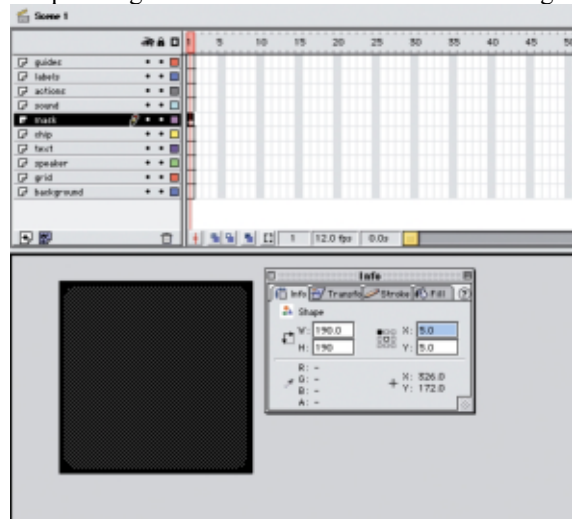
Scene 1

guides
labels
actions
sound
mask
chip
text
speaker
grid
background

1 5 10 15 20 25 30 35 40 45 50

1 12.0 fps 0.0s

Info
Info Transfo Stroke Fill
Shape
W: 190.0
H: 190
X: 5.0
Y: 5.0
R: -
G: -
B: -
A: -
X: 326.0
Y: 172.0